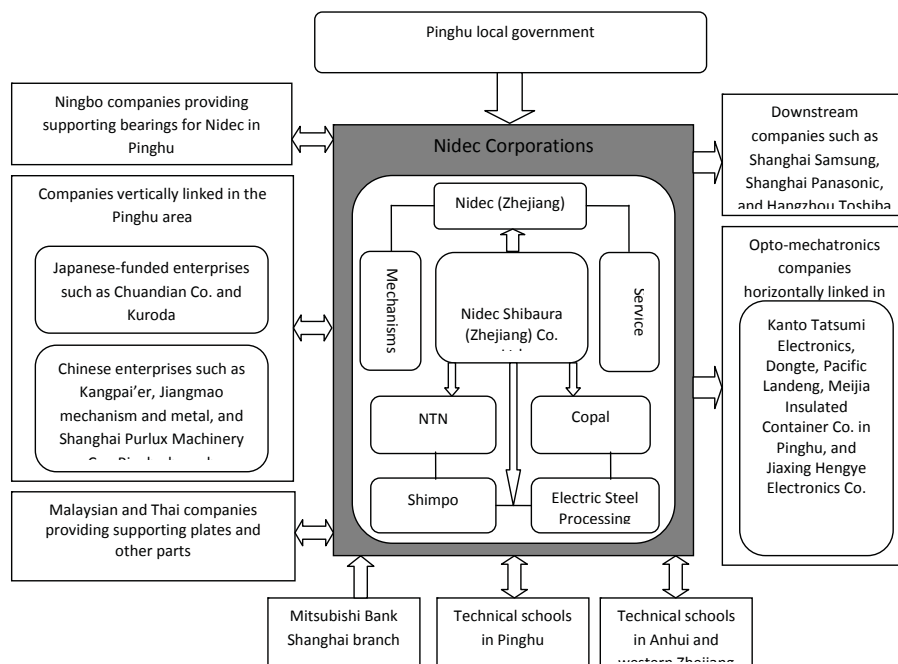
Pinghu local government

Ningbo companies providing supporting bearings for Nidec in Pinghu

Companies vertically linked in the Pinghu area

Japanese-funded enterprises such as Chuandian Co. and Kuroda

Chinese enterprises such as Kangpai'er, Jiangmao mechanism and metal, and Shanghai Purlux Machinery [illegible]

Malaysian and Thai companies providing supporting plates and other parts

Nidec Corporations

Nidec (Zhejiang)

Mechanisms

Nidec Shibaura (Zhejiang) Co. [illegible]

Service

NTN

Copal

Shimpo

Electric Steel Processing

Downstream companies such as Shanghai Samsung, Shanghai Panasonic, and Hangzhou Toshiba

Opto-mechatronics companies horizontally linked in

Kanto Tatsumi Electronics, Dongte, Pacific Landeng, Meijia Insulated Container Co. in Pinghu, and Jiaxing Hengye Electronics Co.

Mitsubishi Bank Shanghai branch

Technical schools in Pinghu

Technical schools in Anhui and western Zhejiang